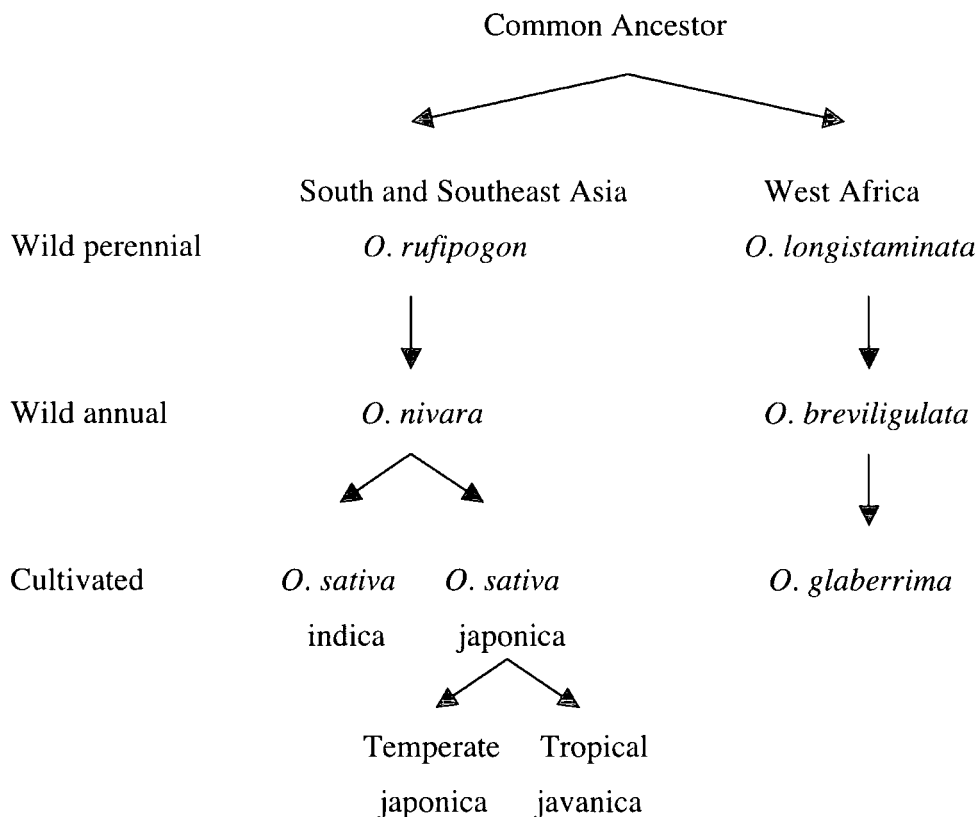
Common Ancestor

South and Southeast Asia

West Africa

Wild perennial

O. rufipogon

O. longistaminata

Wild annual

O. nivara

O. breviligulata

Cultivated

O. sativa indica

O. sativa japonica

O. glaberrima

Temperate japonica

Tropical javanica